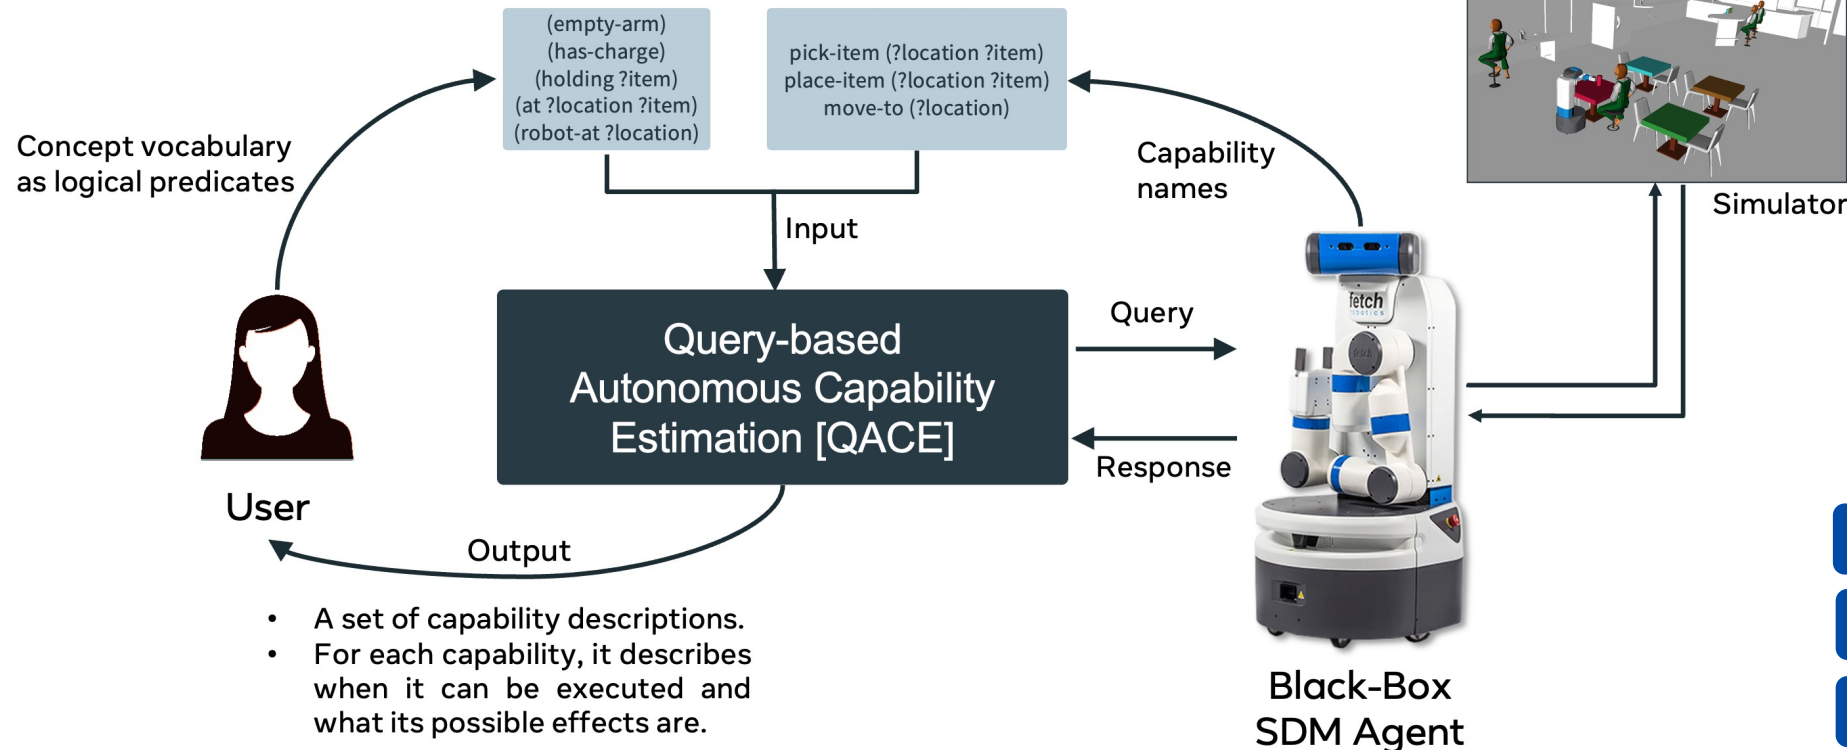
(empty-arm)
(has-charge)
(holding ?item)
(at ?location ?item)
(robot-at ?location)

pick-item (?location ?item)
place-item (?location ?item)
move-to (?location)

Concept vocabulary as logical predicates

Capability names

Simulator

Input

Query-based Autonomous Capability Estimation [QACE]

Query

Response

fetch robotics

User

Output

- A set of capability descriptions.
- For each capability, it describes when it can be executed and what its possible effects are.

Black-Box SDM Agent